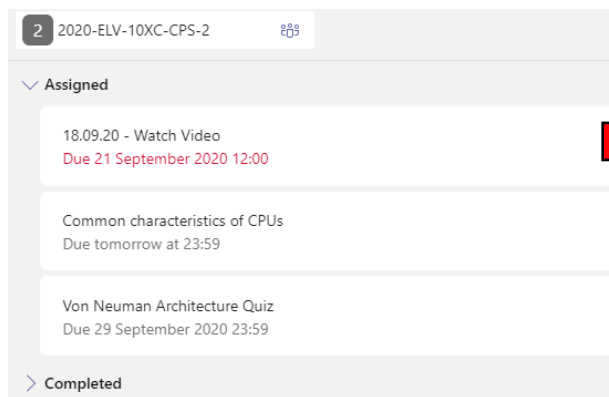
2 2020-ELV-10XC-CPS-2

Assigned

18.09.20 - Watch Video
Due 21 September 2020 12:00

Common characteristics of CPUs
Due tomorrow at 23:59

Von Neuman Architecture Quiz
Due 29 September 2020 23:59

Completed